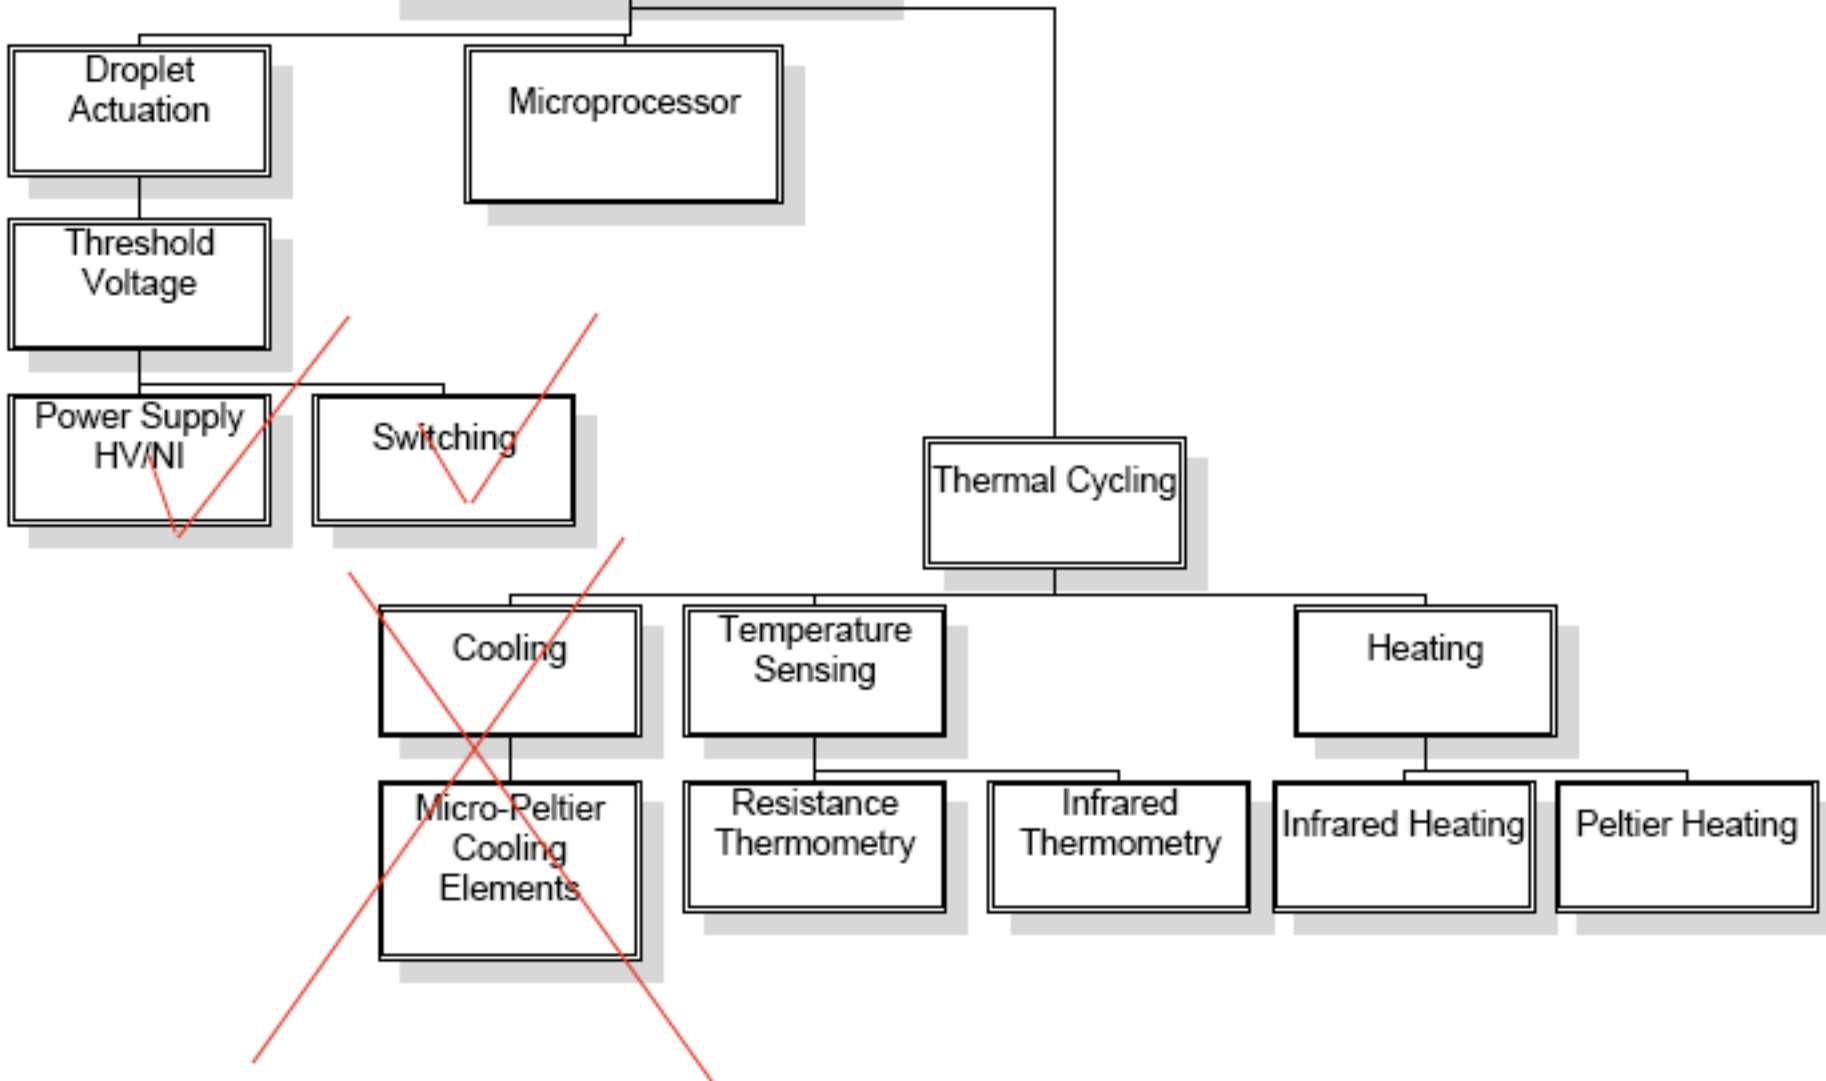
Droplet Actuation

Microprocessor

Threshold Voltage

Power Supply HV/NI

Switching

Thermal Cycling

Cooling

Temperature Sensing

Heating

Micro-Peltier Cooling Elements

Resistance Thermometry

Infrared Thermometry

Infrared Heating

Peltier Heating